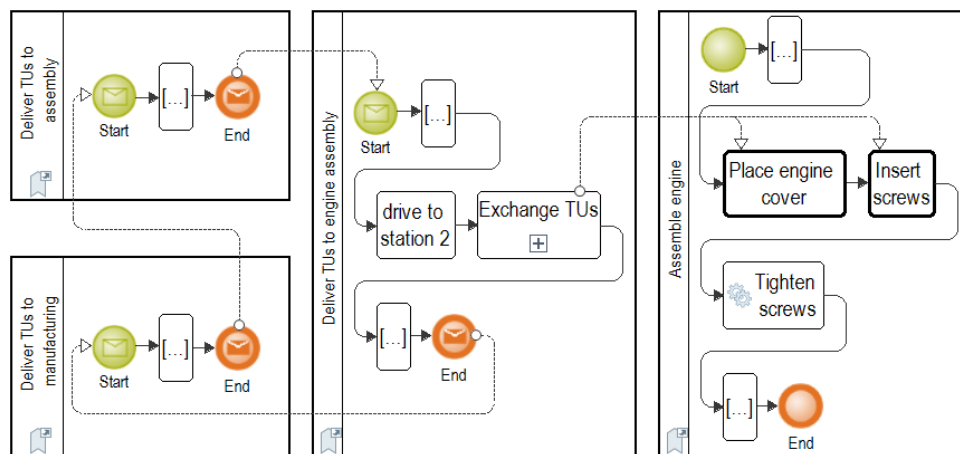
Deliver TUs to assembly

Start

[...]

End

Deliver TUs to manufacturing

Start

[...]

End

Deliver TUs to engine assembly

Start

[...]

drive to station 2

Exchange TUs

[...]

End

Assemble engine

Start

[...]

Place engine cover

Insert screws

Tighten screws

[...]

End